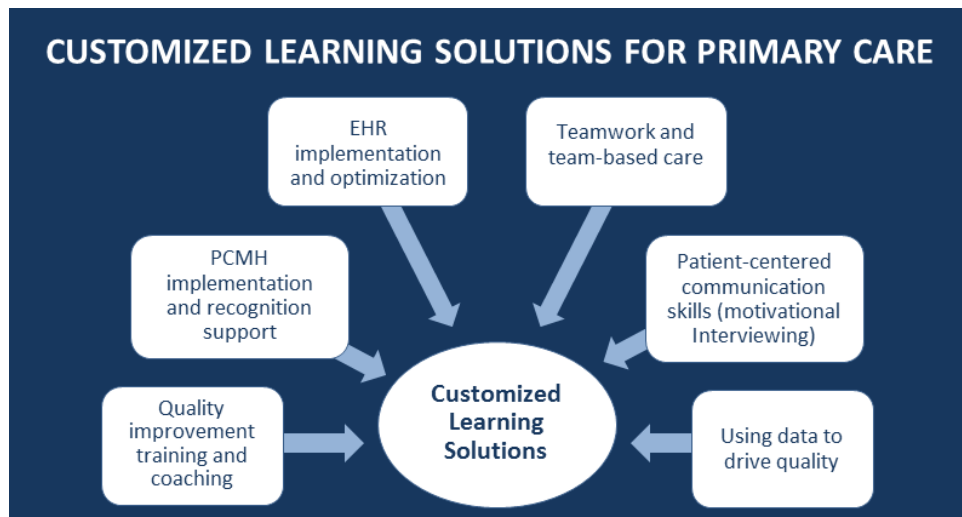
CUSTOMIZED LEARNING SOLUTIONS FOR PRIMARY CARE

EHR implementation and optimization

Teamwork and team-based care

PCMH implementation and recognition support

Patient-centered communication skills (motivational Interviewing)

Customized Learning Solutions

Quality improvement training and coaching

Using data to drive quality